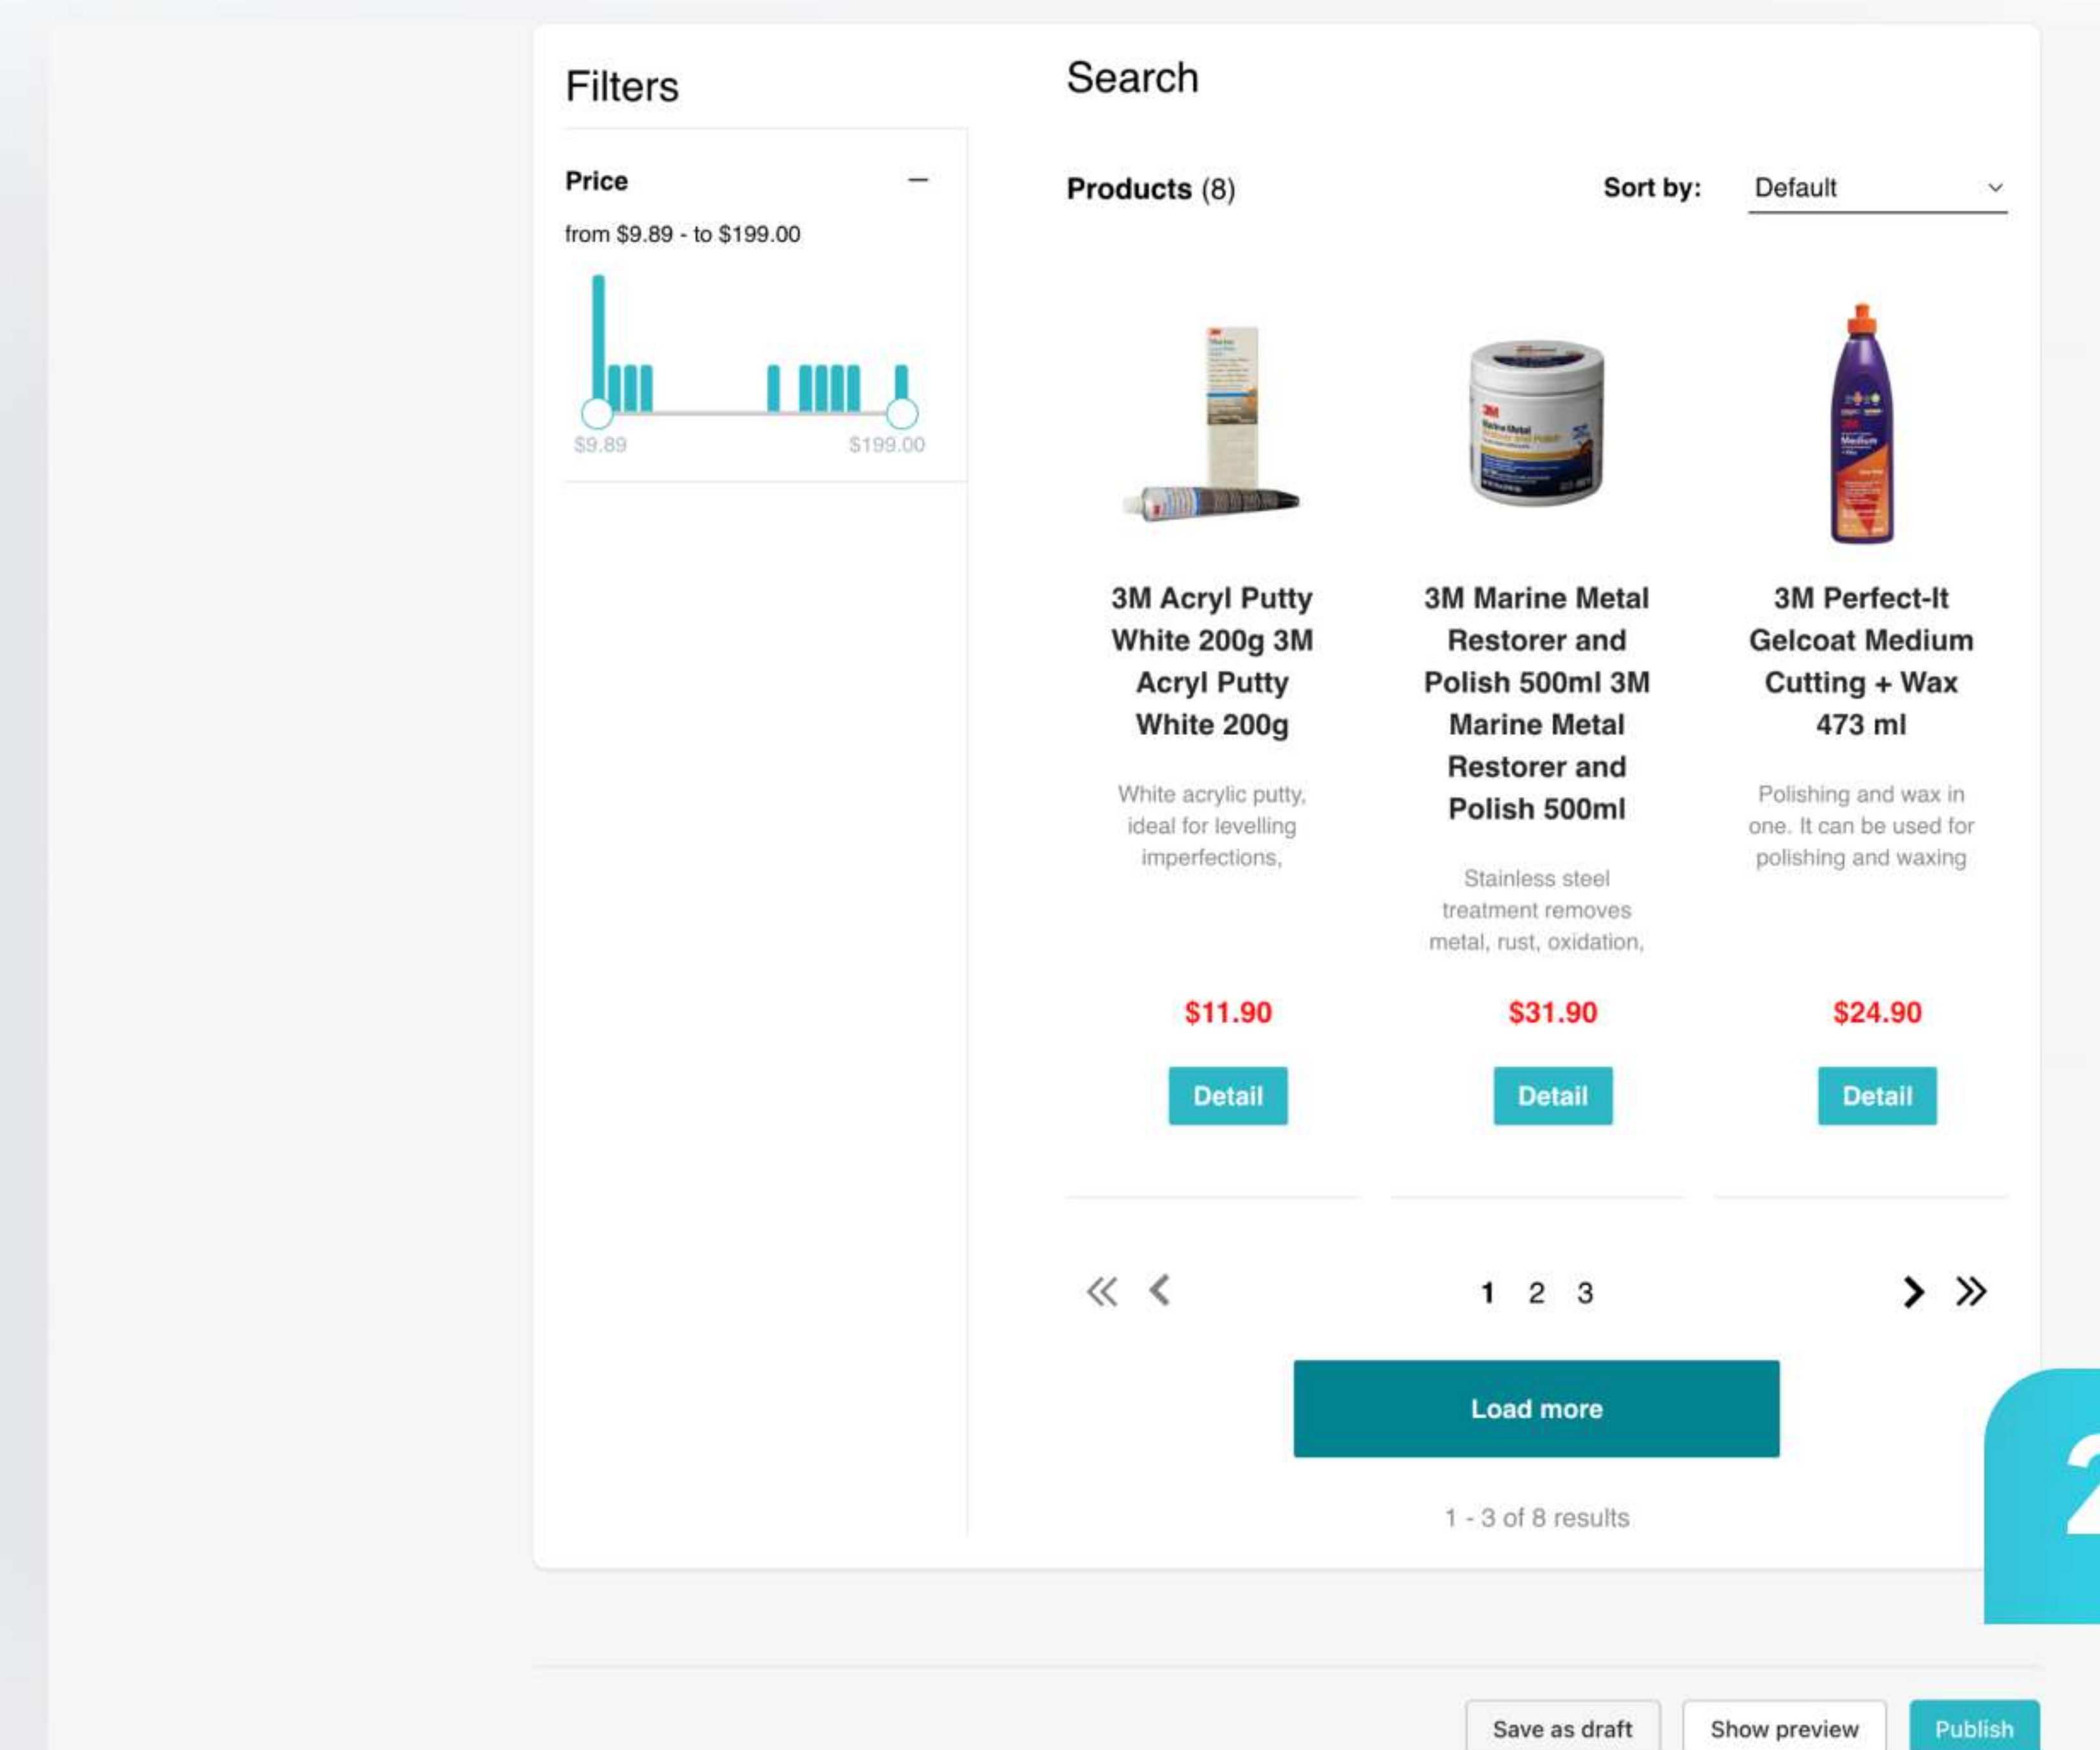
Filters

Price —

from $9.89 - to $199.00

$9.89 $199.00

Search

Products (8)

Sort by: Default

3M Acryl Putty White 200g 3M Acryl Putty White 200g

White acrylic putty, ideal for levelling imperfections,

$11.90

Detail

3M Marine Metal Restorer and Polish 500ml 3M Marine Metal Restorer and Polish 500ml

Stainless steel treatment removes metal, rust, oxidation,

$31.90

Detail

3M Perfect-It Gelcoat Medium Cutting + Wax 473 ml

Polishing and wax in one. It can be used for polishing and waxing

$24.90

Detail

1 2 3

Load more

1 - 3 of 8 results

Save as draft Show preview Publish